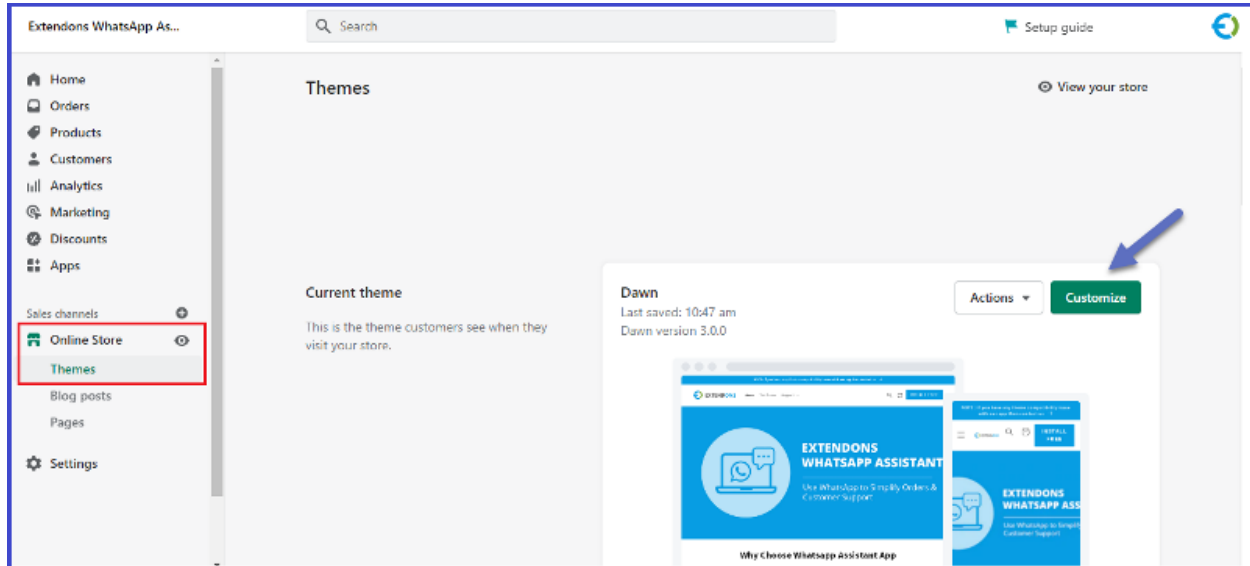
Extendons WhatsApp As...

Search

Setup guide

Home
Orders
Products
Customers
Analytics
Marketing
Discounts
Apps

Sales channels

Online Store
Themes
Blog posts
Pages

Settings

Themes

View your store

Current theme

This is the theme customers see when they visit your store.

Dawn
Last saved: 10:47 am
Dawn version 3.0.0

Actions

Customize

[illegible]

EXTENDONS WHATSAPP ASSISTANT

Use WhatsApp to Simplify Orders & Customer Support

Why Choose Whatsapp Assistant App

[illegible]

INSTALL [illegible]

EXTENDONS WHATSAPP ASSIS

Use WhatsApp to Simplif Customer Support